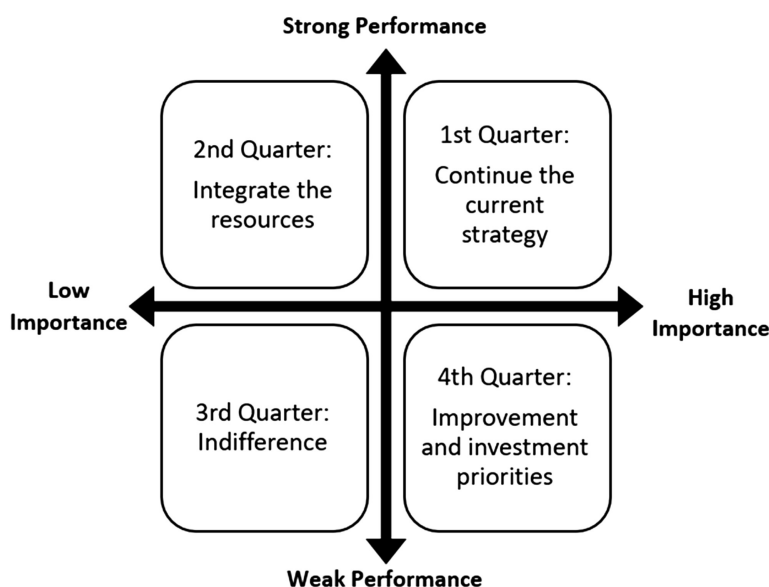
Strong Performance

2nd Quarter:
Integrate the resources

1st Quarter:
Continue the current strategy

Low Importance

High Importance

3rd Quarter:
Indifference

4th Quarter:
Improvement and investment priorities

Weak Performance